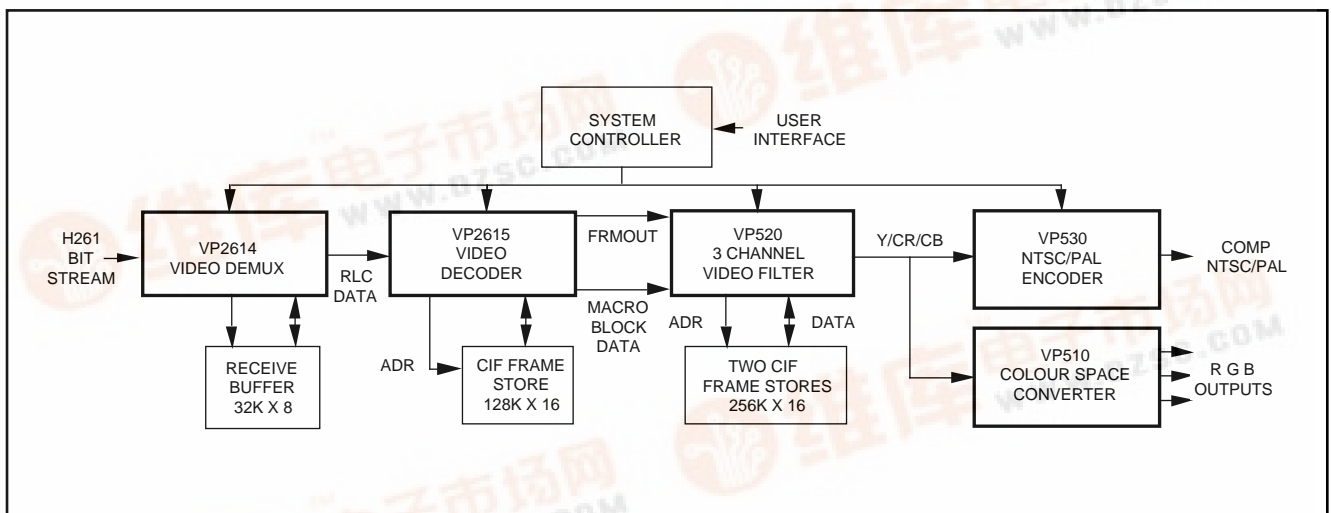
SYSTEM CONTROLLER

USER INTERFACE

H261 BIT STREAM

VP2614 VIDEO DEMUX

RLC DATA

VP2615 VIDEO DECODER

FRMOUT

MACRO BLOCK DATA

VP520 3 CHANNEL VIDEO FILTER

Y/CR/CB

VP530 NTSC/PAL ENCODER

COMP NTSC/PAL

RECEIVE BUFFER 32K X 8

ADR

CIF FRAME STORE 128K X 16

ADR

DATA

TWO CIF FRAME STORES 256K X 16

VP510 COLOUR SPACE CONVERTER

R G B OUTPUTS

维库电子市场网 www.dzsc.com